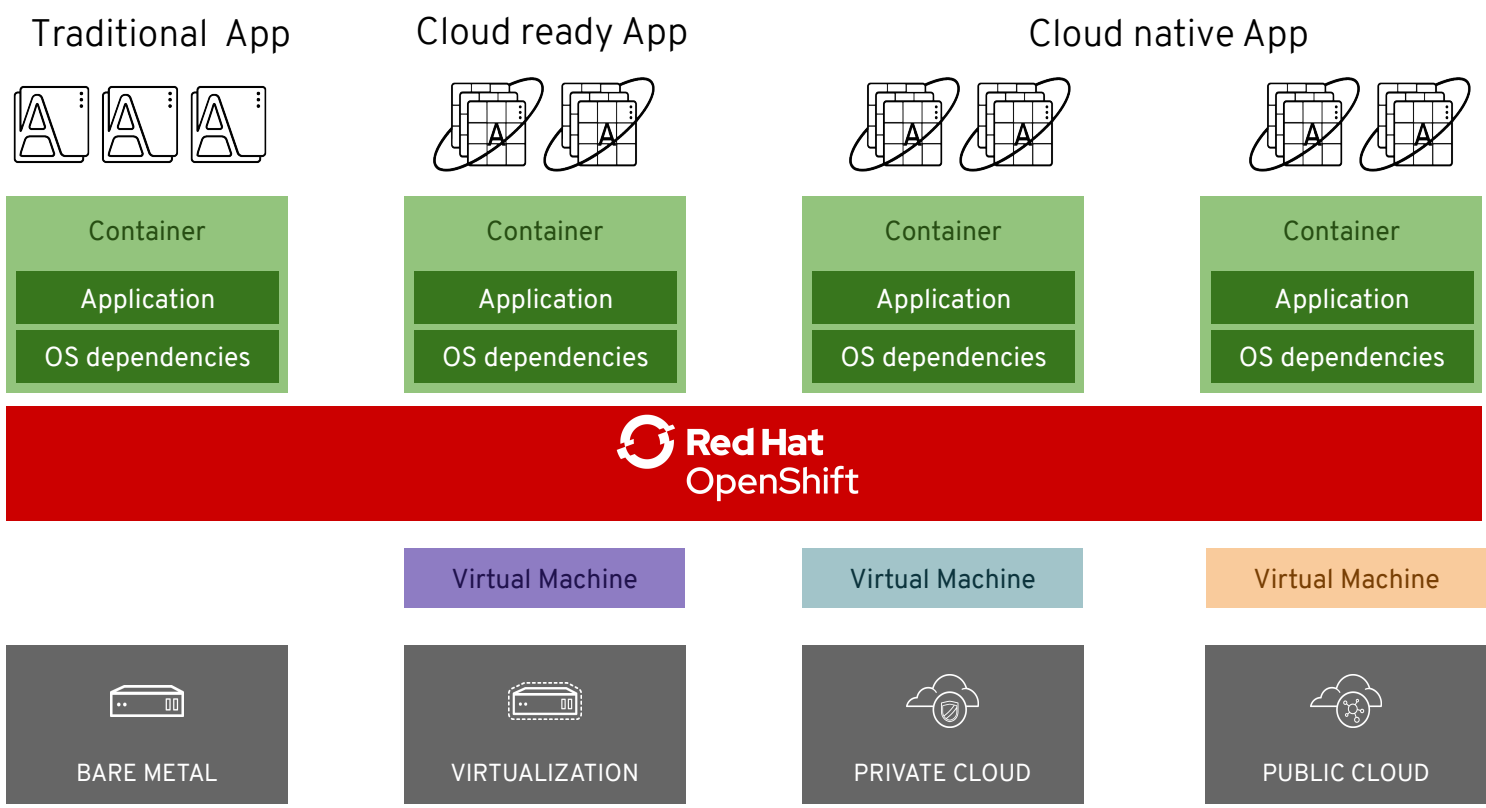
Traditional App

Cloud ready App

Cloud native App

Container
Application
OS dependencies

Container
Application
OS dependencies

Container
Application
OS dependencies

Container
Application
OS dependencies

Red Hat
OpenShift

Virtual Machine

Virtual Machine

Virtual Machine

BARE METAL

VIRTUALIZATION

PRIVATE CLOUD

PUBLIC CLOUD